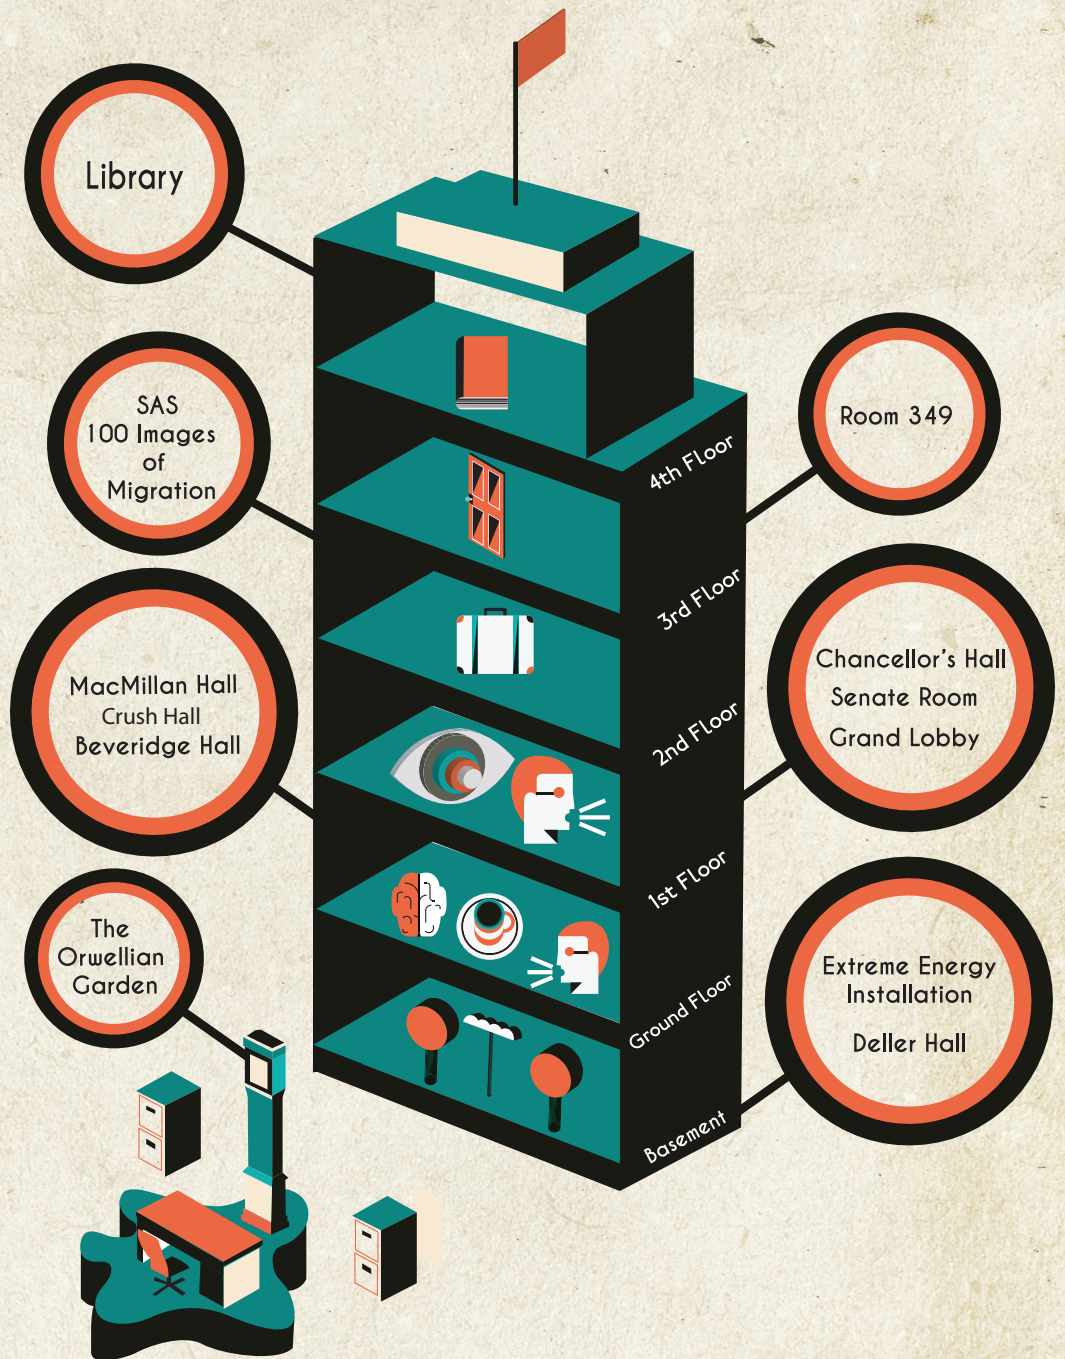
Library

SAS
100 Images
of
Migration

MacMillan Hall
Crush Hall
Beveridge Hall

The
Orwellian
Garden

4th Floor

3rd Floor

2nd Floor

1st Floor

Ground Floor

Basement

Room 349

Chancellor's Hall
Senate Room
Grand Lobby

Extreme Energy
Installation

Deller Hall